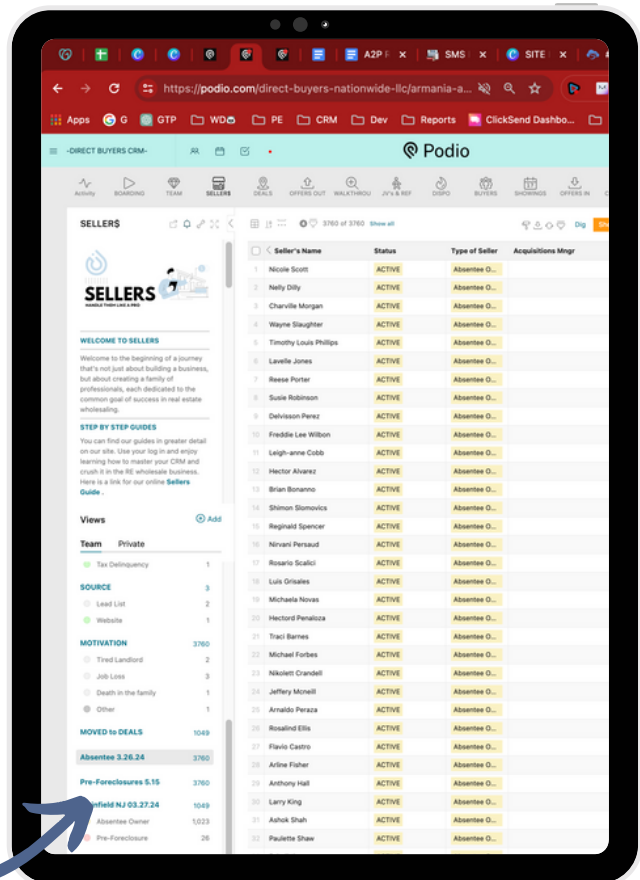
A2P | SMS | SITE

https://podio.com/direct-buyers-nationwide-llc/armania-a...

Apps G GTP WD PE CRM Dev Reports ClickSend Dashbo...

-DIRECT BUYERS CRM-

Podio

Activity BOARDING TEAM SELLERS DEALS OFFERS OUT WALKTHROU JV's & REF DISPO BUYERS SHOWINGS OFFERS IN

SELLER$

SELLERS
HANDLE THEM LIKE A PRO

WELCOME TO SELLERS
Welcome to the beginning of a journey that's not just about building a business, but about creating a family of professionals, each dedicated to the common goal of success in real estate wholesaling.

STEP BY STEP GUIDES
You can find our guides in greater detail on our site. Use your log in and enjoy learning how to master your CRM and crush it in the RE wholesale business. Here is a link for our online Sellers Guide .

Views
Add
Team Private

Tax Delinquency 1
SOURCE 3
Lead List 2
Website 1
MOTIVATION 3760
Tired Landlord 2
Job Loss 3
Death in the family 1
Other 1
MOVED to DEALS 1049
Absentee 3.26.24 3760
Pre-Foreclosures 5.15 3760
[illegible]nfield NJ 03.27.24 1049
Absentee Owner 1,023
Pre-Foreclosure 26

3760 of 3760 Show all

Dig

| | Seller's Name | Status | Type of Seller | Acquisitions Mngr |
|---|---|---|---|---|
| 1 | Nicole Scott | ACTIVE | Absentee O... | |
| 2 | Nelly Dilly | ACTIVE | Absentee O... | |
| 3 | Charville Morgan | ACTIVE | Absentee O... | |
| 4 | Wayne Slaughter | ACTIVE | Absentee O... | |
| 5 | Timothy Louis Phillips | ACTIVE | Absentee O... | |
| 6 | Lavelle Jones | ACTIVE | Absentee O... | |
| 7 | Reese Porter | ACTIVE | Absentee O... | |
| 8 | Susie Robinson | ACTIVE | Absentee O... | |
| 9 | Delvisson Perez | ACTIVE | Absentee O... | |
| 10 | Freddie Lee Wilbon | ACTIVE | Absentee O... | |
| 11 | Leigh-anne Cobb | ACTIVE | Absentee O... | |
| 12 | Hector Alvarez | ACTIVE | Absentee O... | |
| 13 | Brian Bonanno | ACTIVE | Absentee O... | |
| 14 | Shimon Slomovics | ACTIVE | Absentee O... | |
| 15 | Reginald Spencer | ACTIVE | Absentee O... | |
| 16 | Nirvani Persaud | ACTIVE | Absentee O... | |
| 17 | Rosario Scalici | ACTIVE | Absentee O... | |
| 18 | Luis Grisales | ACTIVE | Absentee O... | |
| 19 | Michaela Novas | ACTIVE | Absentee O... | |
| 20 | Hectord Penaloza | ACTIVE | Absentee O... | |
| 21 | Traci Barnes | ACTIVE | Absentee O... | |
| 22 | Michael Forbes | ACTIVE | Absentee O... | |
| 23 | Nikolett Crandell | ACTIVE | Absentee O... | |
| 24 | Jeffery Mcneill | ACTIVE | Absentee O... | |
| 25 | Arnaldo Peraza | ACTIVE | Absentee O... | |
| 26 | Rosalind Ellis | ACTIVE | Absentee O... | |
| 27 | Flavio Castro | ACTIVE | Absentee O... | |
| 28 | Arline Fisher | ACTIVE | Absentee O... | |
| 29 | Anthony Hall | ACTIVE | Absentee O... | |
| 30 | Larry King | ACTIVE | Absentee O... | |
| 31 | Ashok Shah | ACTIVE | Absentee O... | |
| 32 | Paulette Shaw | ACTIVE | Absentee O... | |